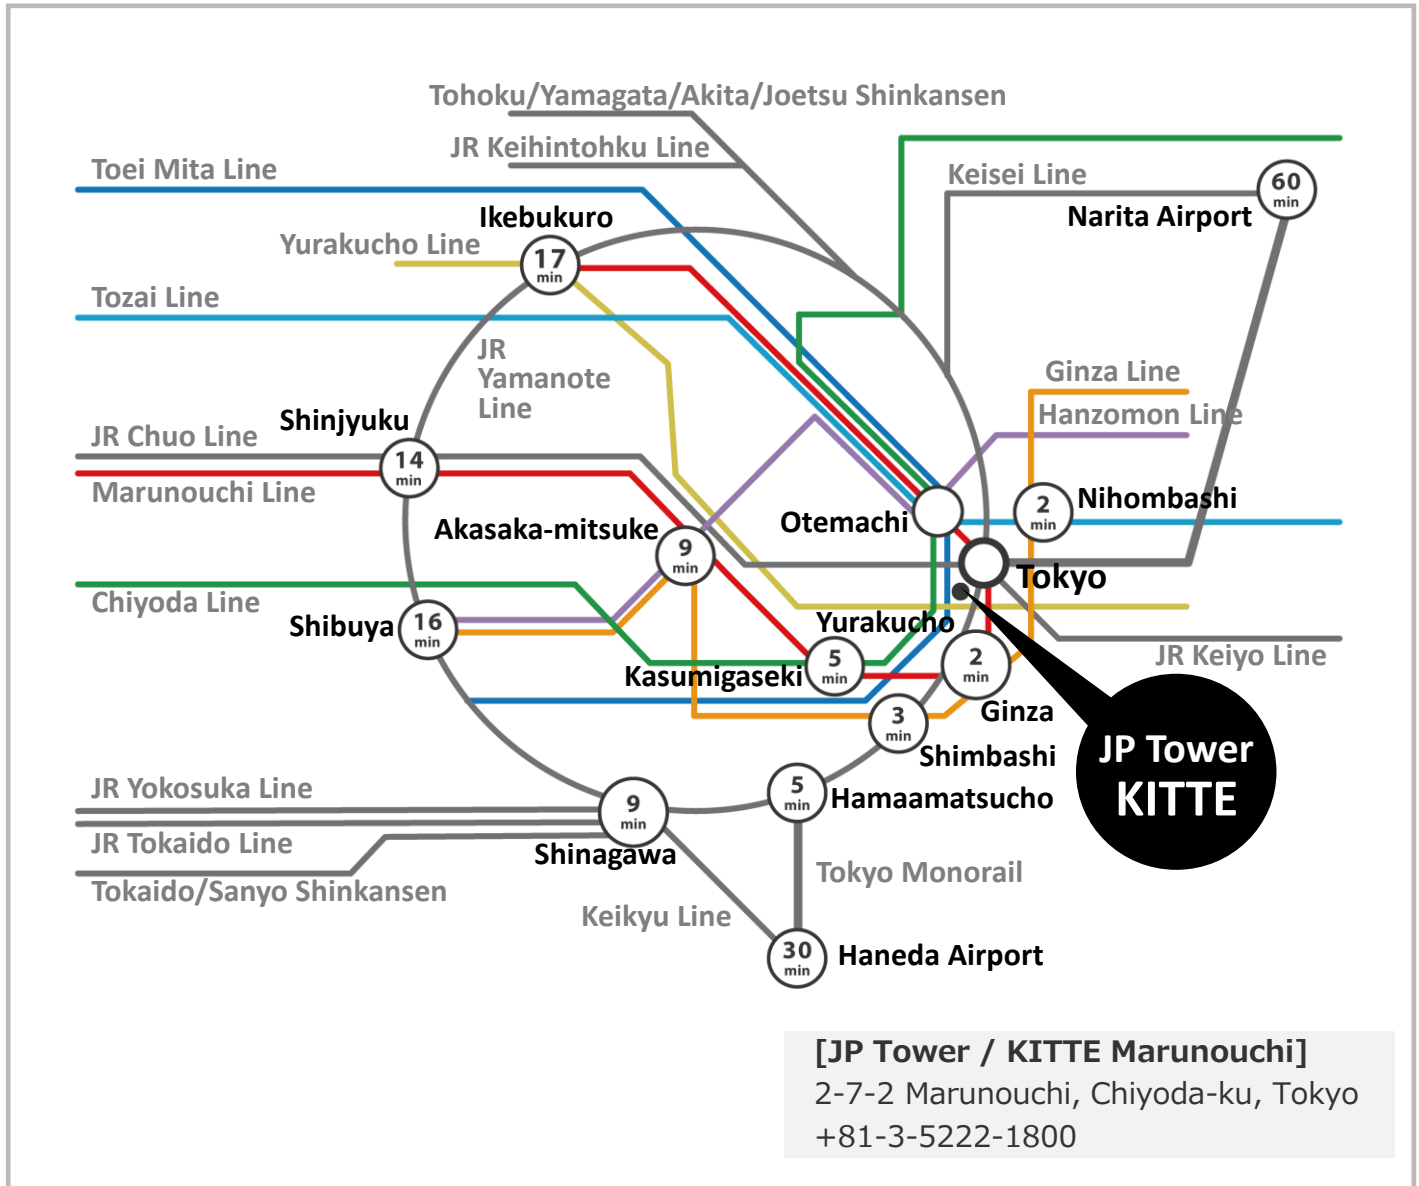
Tohoku/Yamagata/Akita/Joetsu Shinkansen

JR Keihintohku Line

Toei Mita Line

Keisei Line

60 min

Narita Airport

Ikebukuro

Yurakucho Line

17 min

Tozai Line

JR Yamanote Line

Ginza Line

Hanzomon Line

JR Chuo Line

Shinjyuku

14 min

2 min

Nihombashi

Marunouchi Line

Akasaka-mitsuke

Otemachi

9 min

Tokyo

Chiyoda Line

Shibuya

16 min

Yurakucho

JR Keiyo Line

5 min

2 min

Kasumigaseki

Ginza

3 min

JP Tower KITTE

Shimbashi

JR Yokosuka Line

9 min

5 min

Hamaamatsucho

JR Tokaido Line

Shinagawa

Tokaido/Sanyo Shinkansen

Tokyo Monorail

Keikyu Line

30 min

Haneda Airport

[JP Tower / KITTE Marunouchi]
2-7-2 Marunouchi, Chiyoda-ku, Tokyo
+81-3-5222-1800